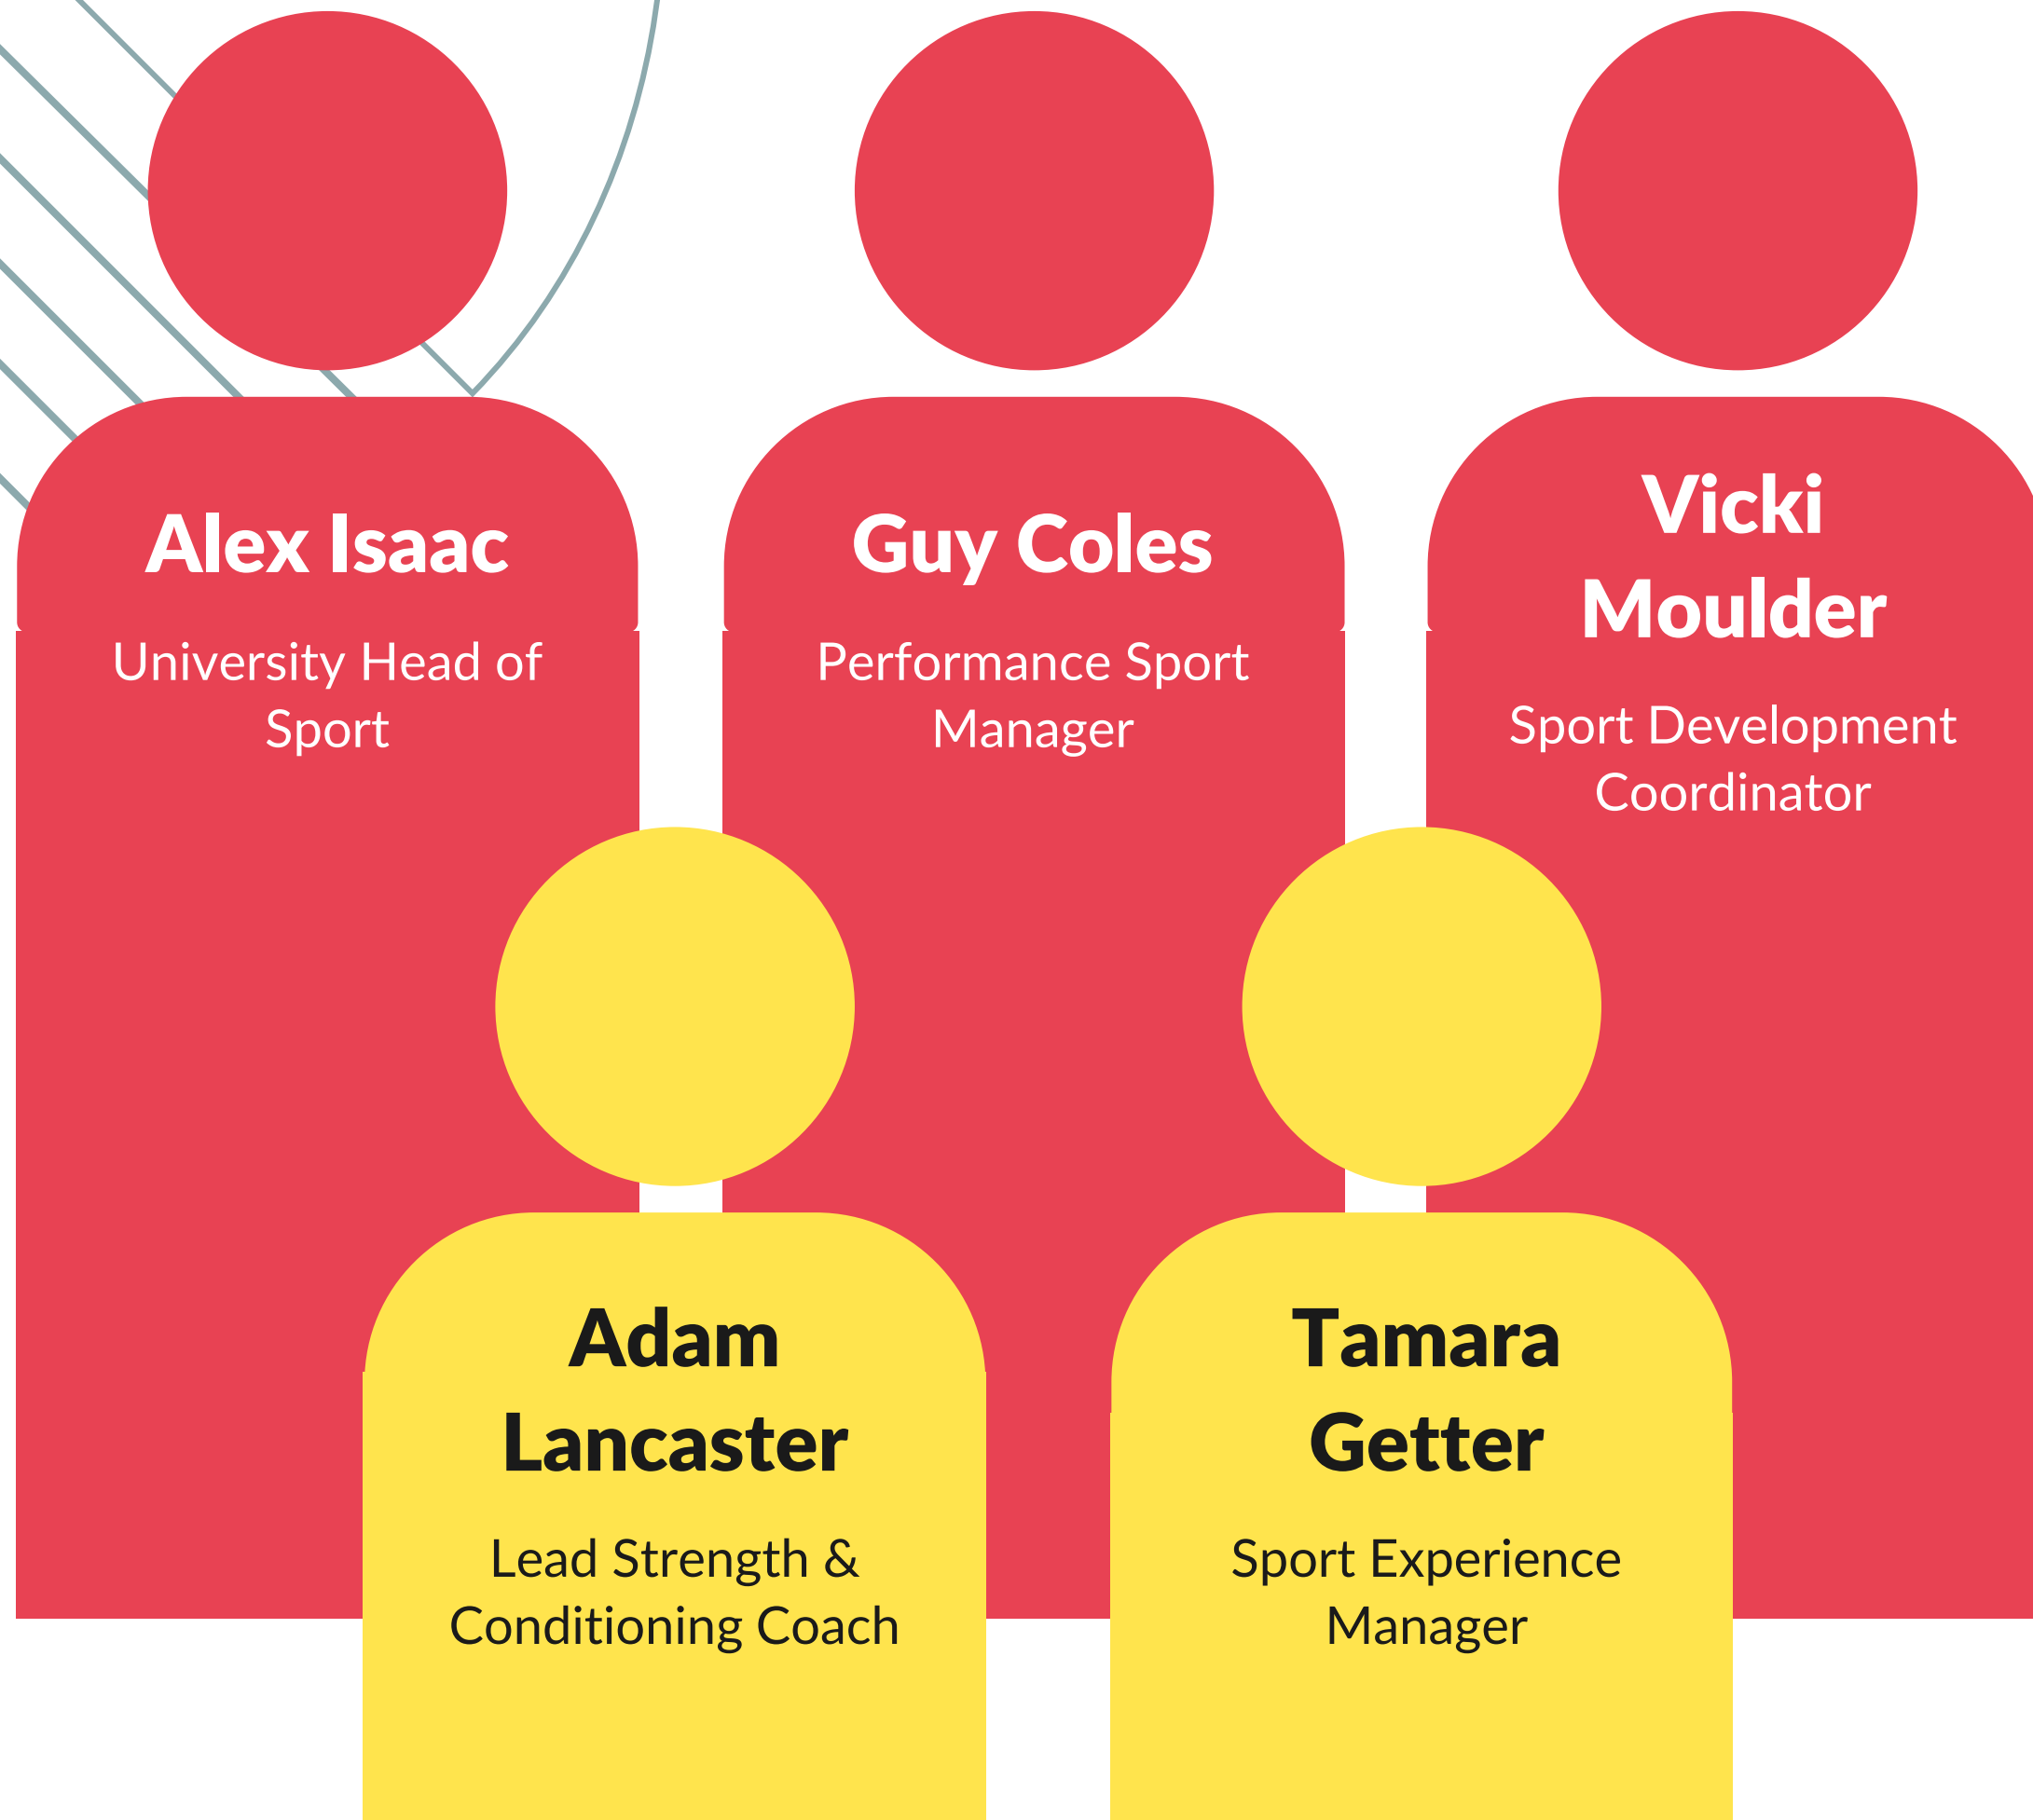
Alex Isaac

University Head of Sport

Guy Coles

Performance Sport Manager

Vicki Moulder

Sport Development Coordinator

Adam Lancaster

Lead Strength & Conditioning Coach

Tamara Getter

Sport Experience Manager